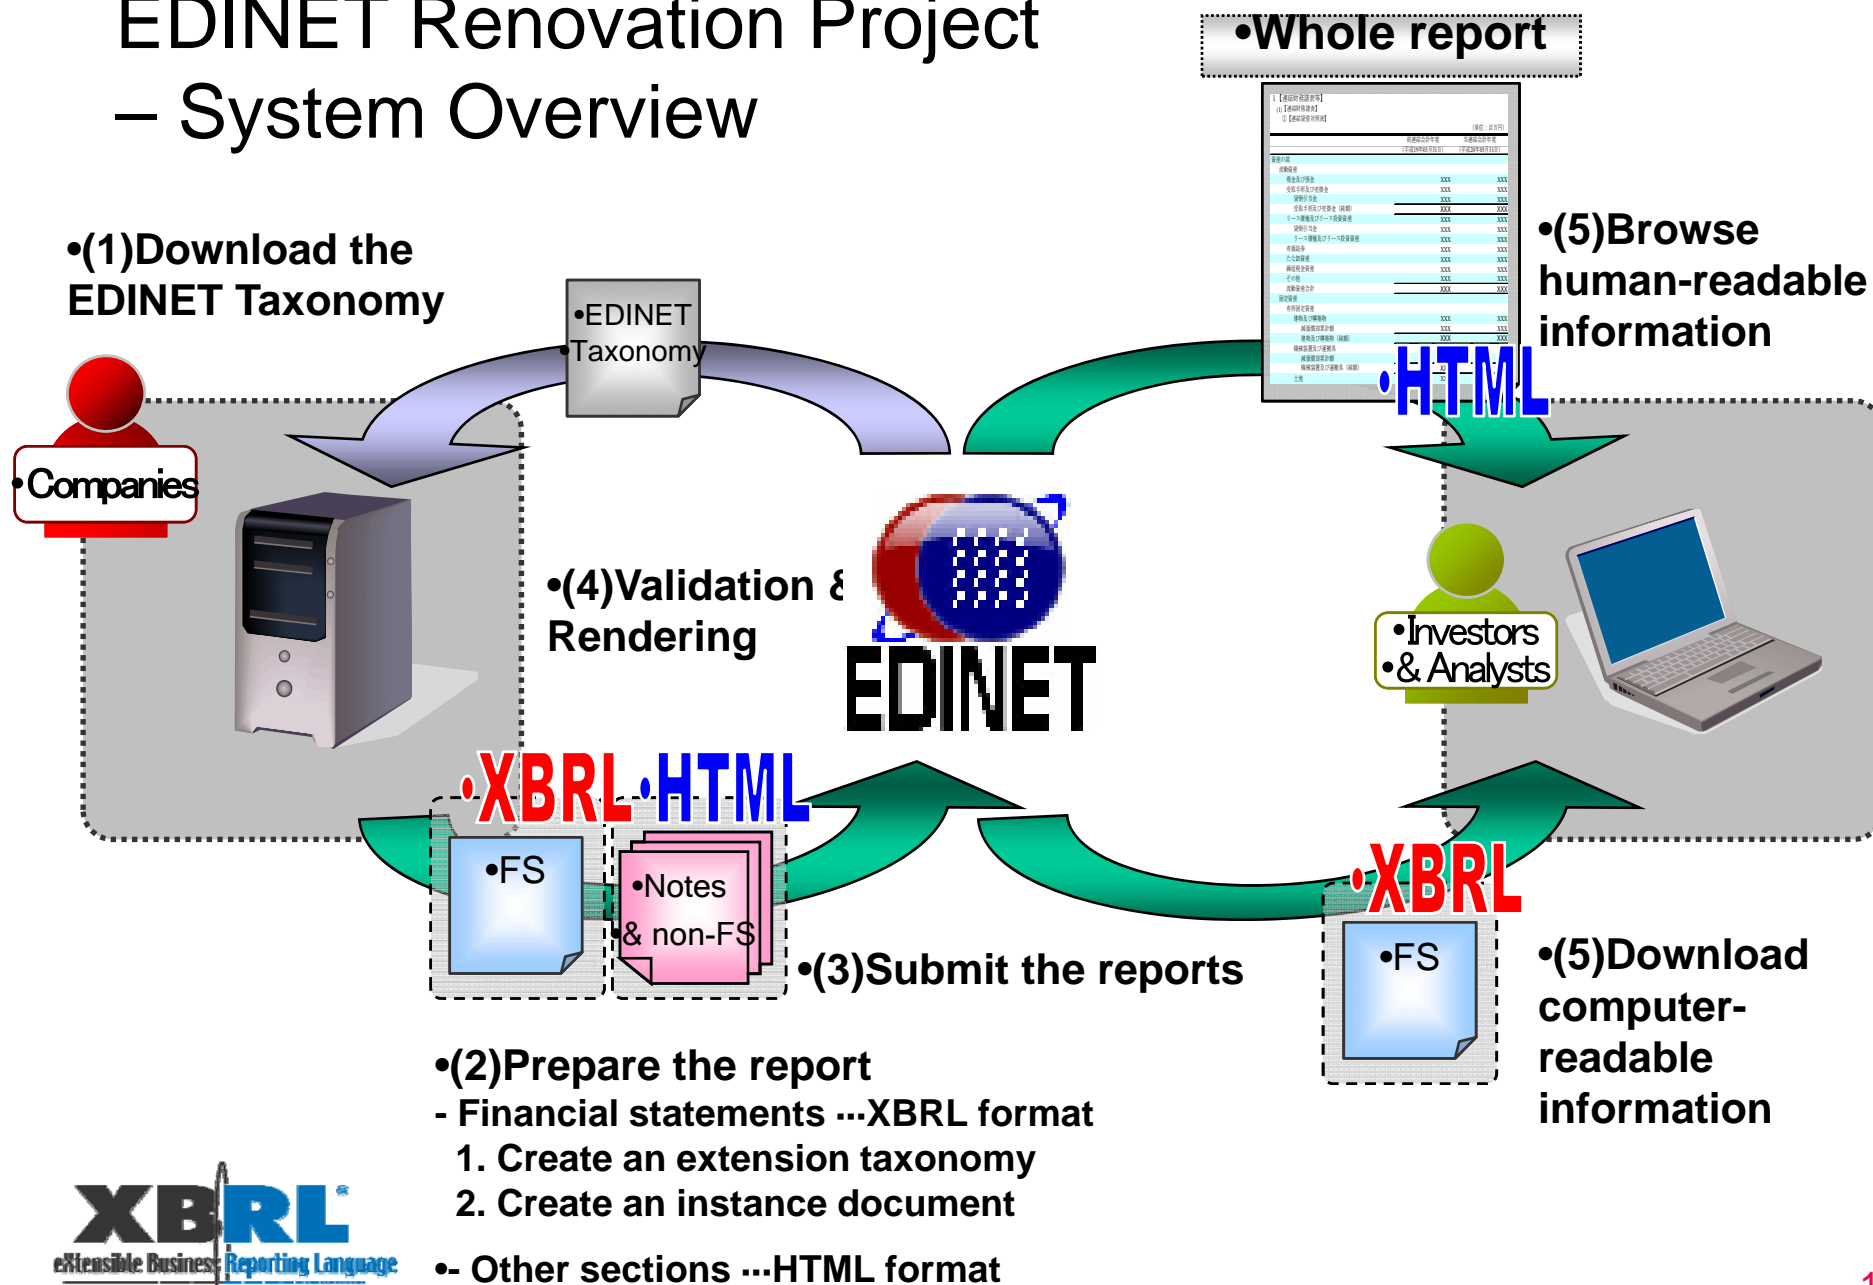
EDINET Renovation Project – System Overview

•Whole report

•(1)Download the EDINET Taxonomy

•EDINET Taxonomy

•(5)Browse human-readable information

•HTML

•Companies

•(4)Validation & Rendering

EDINET

•Investors •& Analysts

•XBRL •HTML

•FS

•Notes & non-FS

•(3)Submit the reports

•XBRL

•FS

•(5)Download computer-readable information

•(2)Prepare the report
- Financial statements ···XBRL format
1. Create an extension taxonomy
2. Create an instance document

•- Other sections ···HTML format

XBRL
eXtensible Business Reporting Language